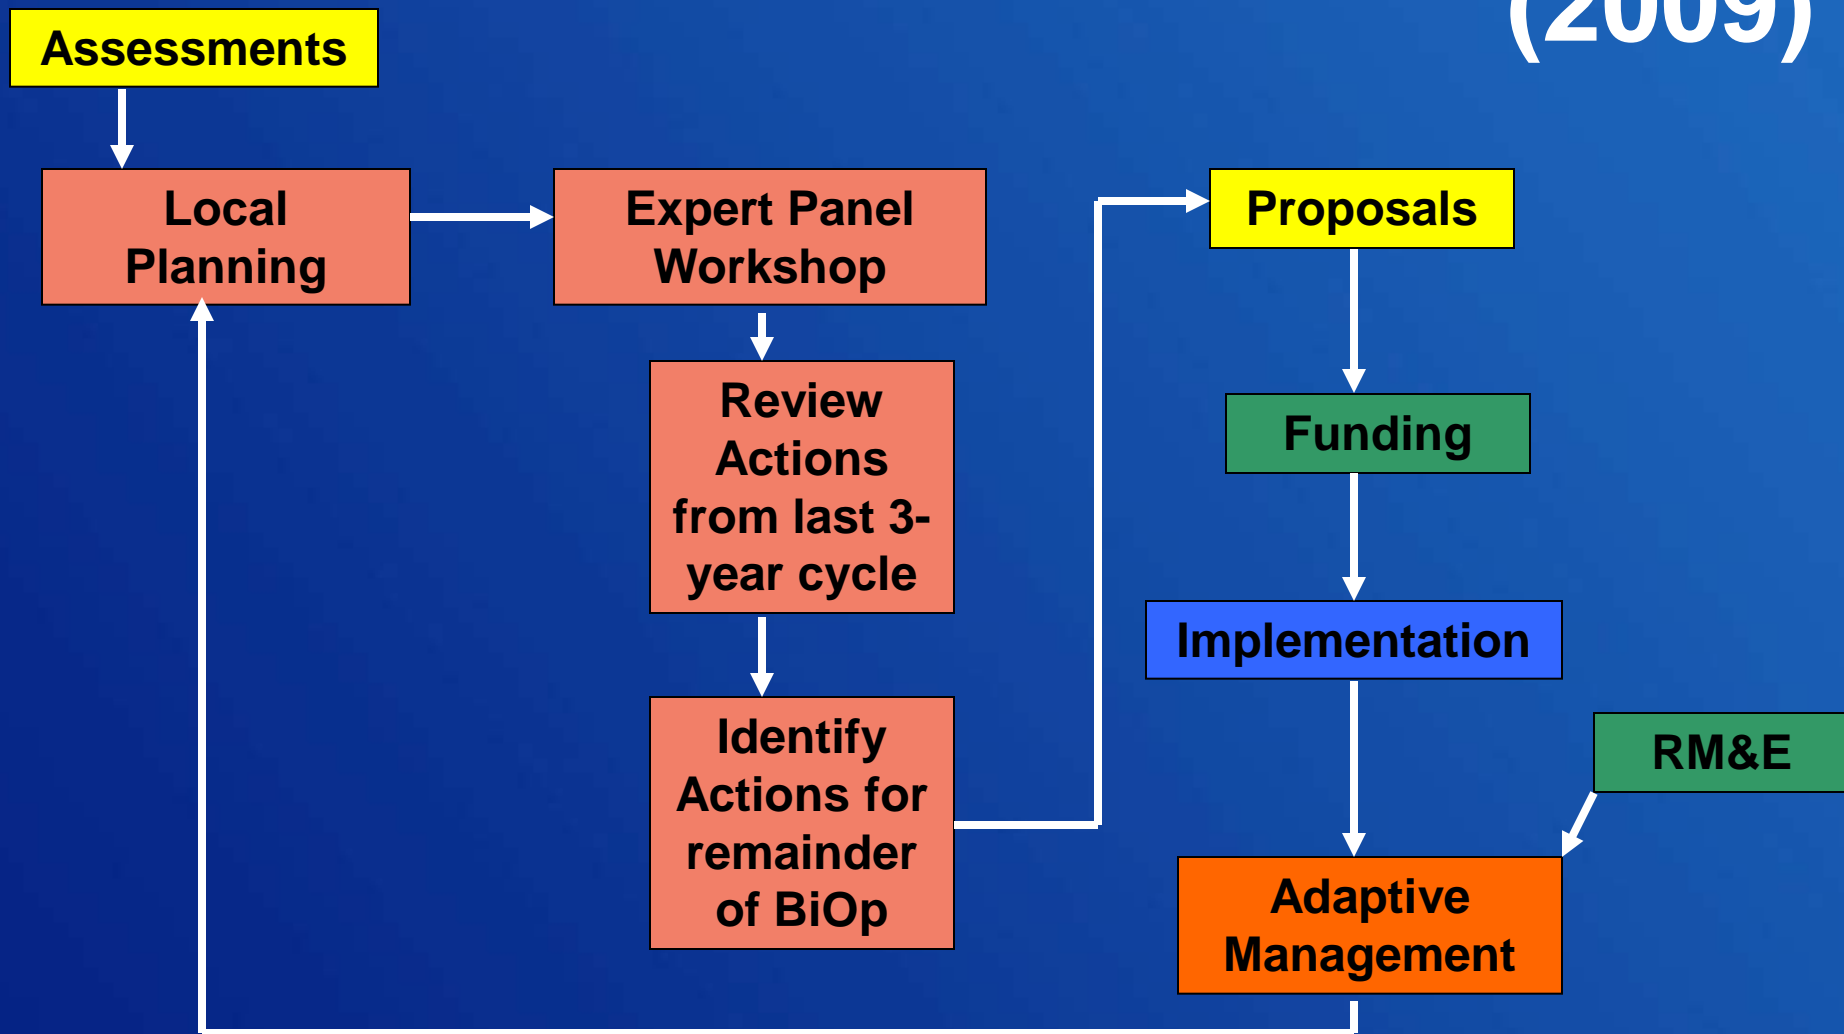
(2009)

Assessments

Local Planning

Expert Panel Workshop

Review Actions from last 3-year cycle

Identify Actions for remainder of BiOp

Proposals

Funding

Implementation

RM&E

Adaptive Management